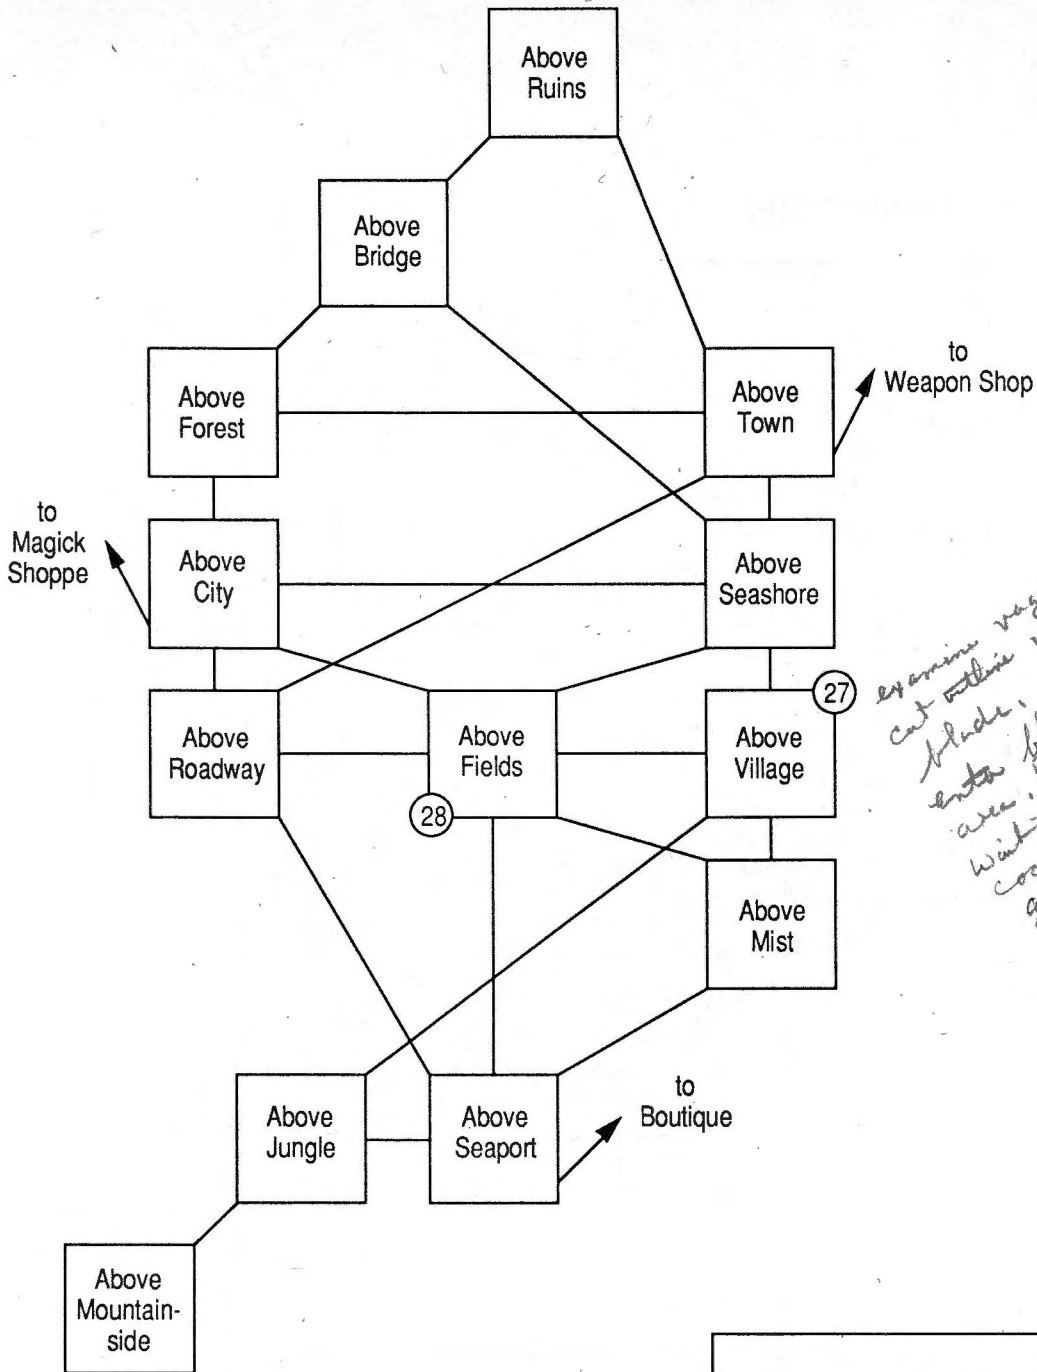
Above Ruins

Above Bridge

Above Forest

Above Town

to Weapon Shop

to Magick Shoppe

Above City

Above Seashore

Above Roadway

Above Fields

28

27

Above Village

Above Mist

Above Jungle

Above Seaport

to Boutique

Above Mountainside

examine veg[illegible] cut with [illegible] blade, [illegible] enter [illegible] area, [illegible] wait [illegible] co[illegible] g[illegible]